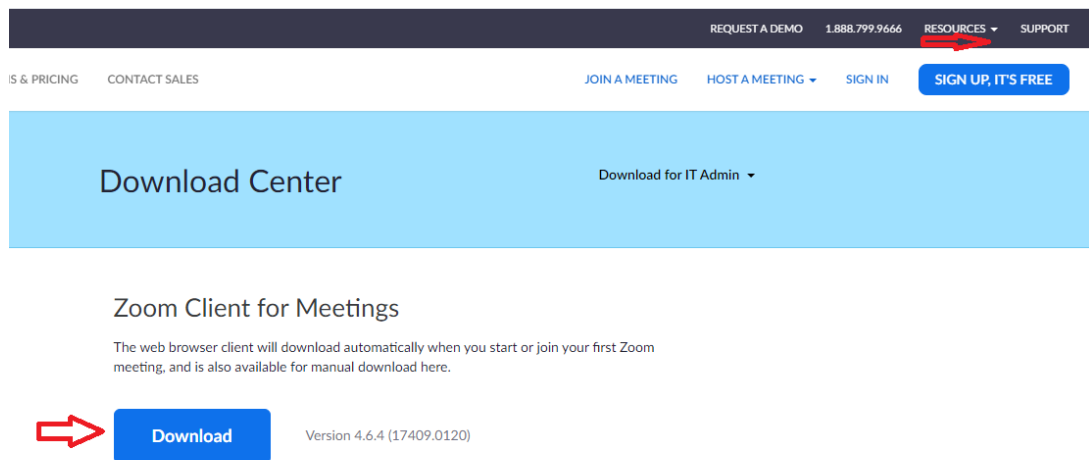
REQUEST A DEMO 1.888.799.9666 RESOURCES SUPPORT

S & PRICING CONTACT SALES JOIN A MEETING HOST A MEETING SIGN IN SIGN UP, IT'S FREE

Download Center

Download for IT Admin

Zoom Client for Meetings

The web browser client will download automatically when you start or join your first Zoom meeting, and is also available for manual download here.

Download

Version 4.6.4 (17409.0120)